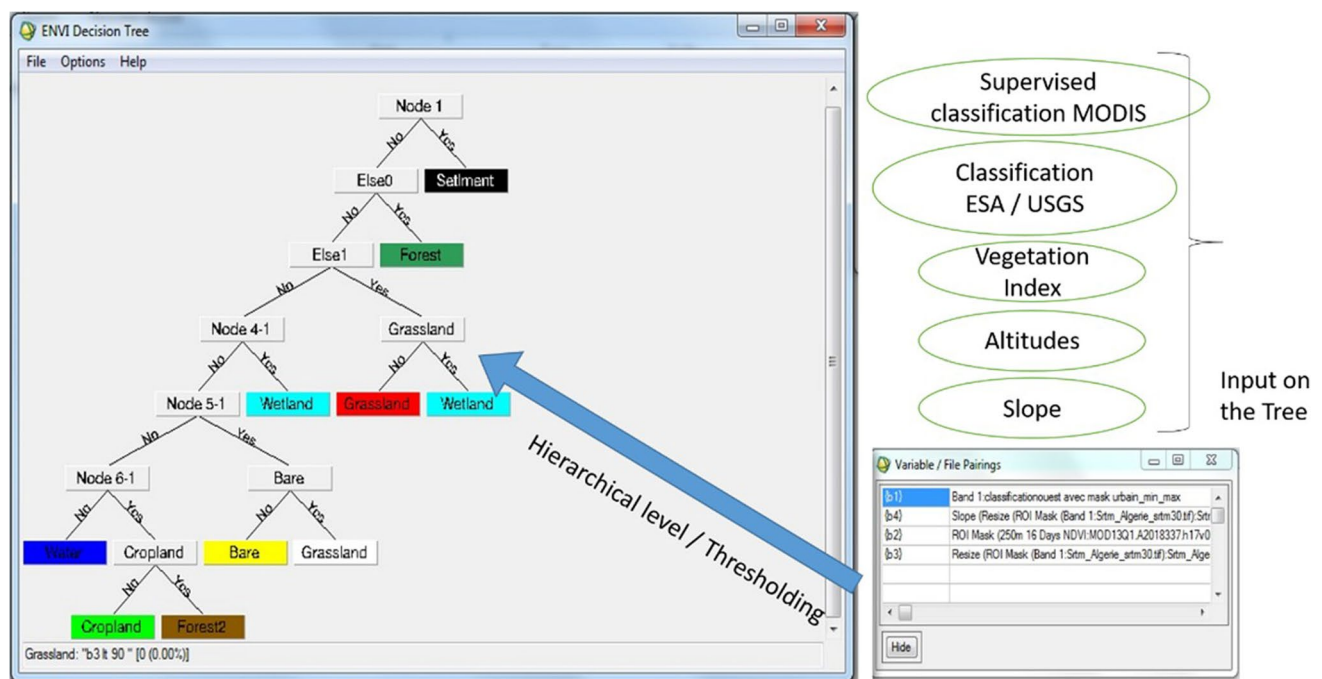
ENVI Decision Tree

File Options Help

Node 1
No Yes
Else0
Setlment
No Yes
Else1
Forest
No Yes
Node 4-1
Grassland
No Yes
No Yes
Node 5-1
Wetland
Grassland
Wetland
No Yes
Node 6-1
Bare
No Yes
No Yes
Water
Cropland
Bare
Grassland
No Yes
Cropland
Forest2

Grassland: "b3 lt 90 " [0 (0.00%)]

Hierarchical level / Thresholding

Supervised classification MODIS

Classification ESA / USGS

Vegetation Index

Altitudes

Slope

Input on the Tree

Variable / File Pairings

| | |
|---|---|
| {b1} | Band 1:classificationouest avec mask urbain_min_max |
| {b4} | Slope (Resize (ROI Mask (Band 1:Srtm_Algerie_srtm30.tif):Srt |
| {b2} | ROI Mask (250m 16 Days NDVI:MOD13Q1.A2018337.h17v0 |
| {b3} | Resize (ROI Mask (Band 1:Srtm_Algerie_srtm30.tif):Srtm_Alge |

Hide